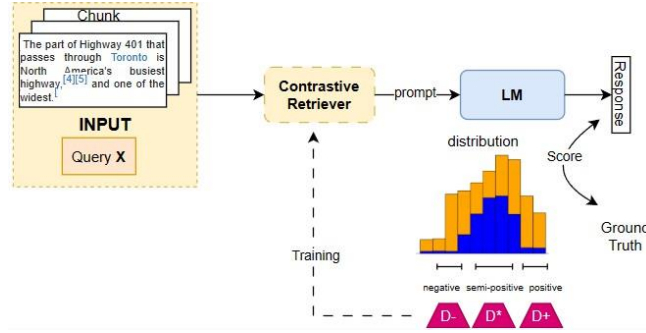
Chunk

The part of Highway 401 that passes through Toronto is North America's busiest highway,[4][5] and one of the widest.

INPUT

Query X

Contrastive Retriever

prompt

LM

Response

distribution

Score

Ground Truth

Training

negative

semi-positive

positive

D-

D*

D+